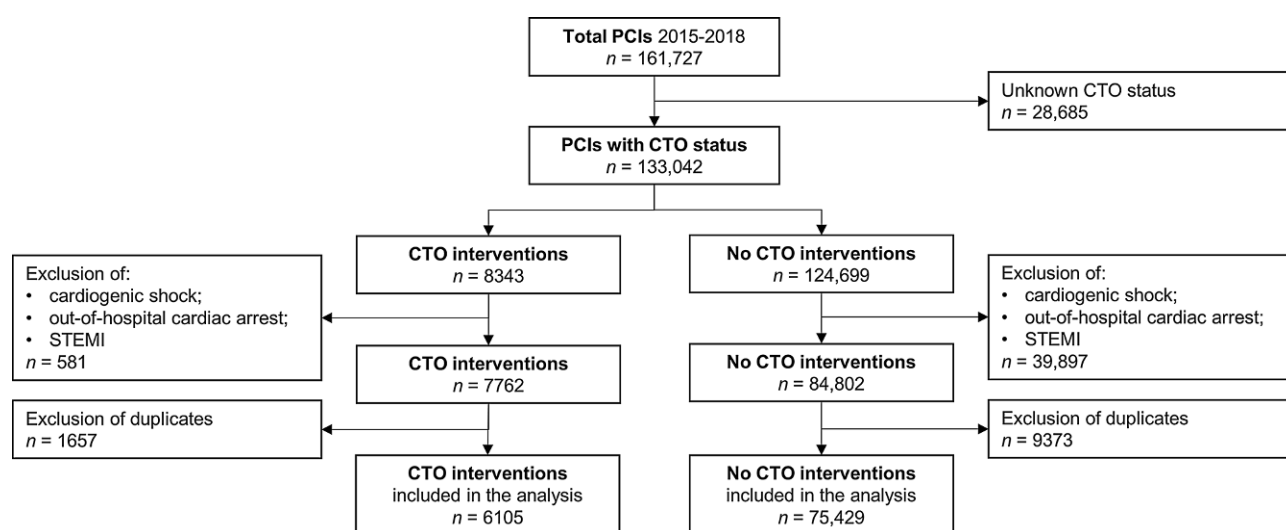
**Total PCIs** 2015-2018
$n$ = 161,727

Unknown CTO status
$n$ = 28,685

**PCIs with CTO status**
$n$ = 133,042

**CTO interventions**
$n$ = 8343

**No CTO interventions**
$n$ = 124,699

Exclusion of:
• cardiogenic shock;
• out-of-hospital cardiac arrest;
• STEMI
$n$ = 581

Exclusion of:
• cardiogenic shock;
• out-of-hospital cardiac arrest;
• STEMI
$n$ = 39,897

**CTO interventions**
$n$ = 7762

**No CTO interventions**
$n$ = 84,802

Exclusion of duplicates
$n$ = 1657

Exclusion of duplicates
$n$ = 9373

**CTO interventions**
included in the analysis
$n$ = 6105

**No CTO interventions**
included in the analysis
$n$ = 75,429